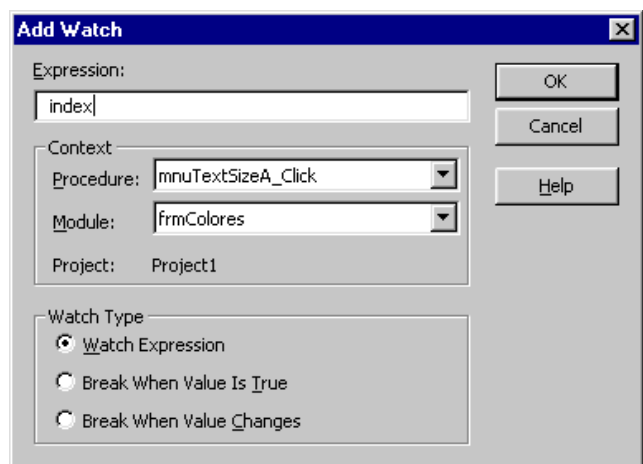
Add Watch

Expression:

index

Context

Procedure: mnuTextSizeA_Click

Module: frmColores

Project: Project1

Watch Type

Watch Expression

Break When Value Is True

Break When Value Changes

OK

Cancel

Help